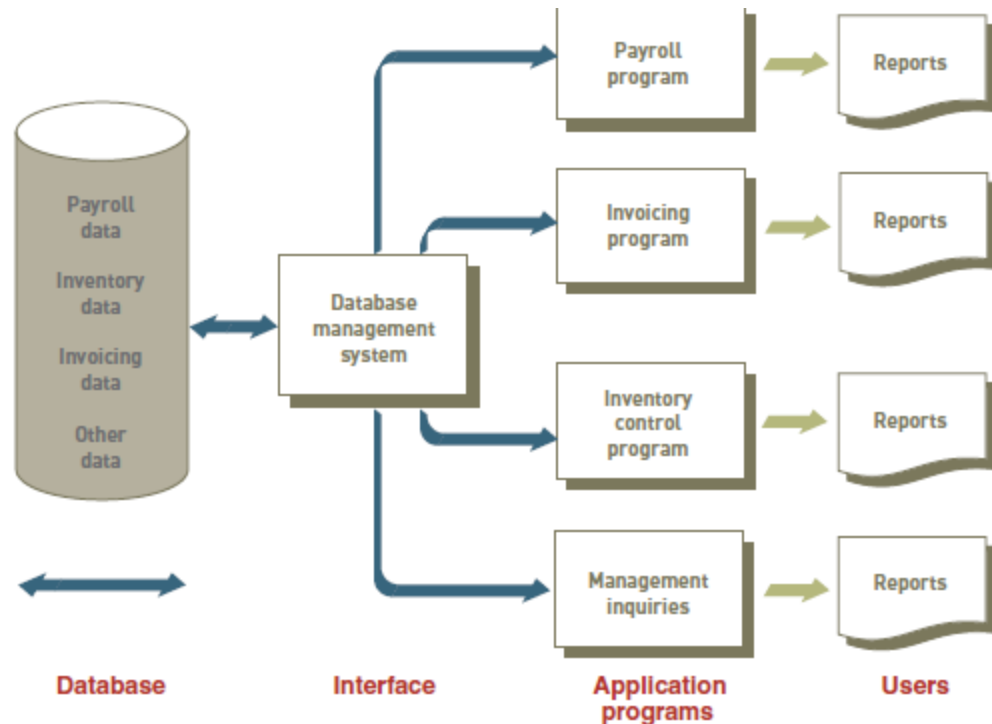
Payroll data

Inventory data

Invoicing data

Other data

Database management system

Payroll program

Invoicing program

Inventory control program

Management inquiries

Reports

Reports

Reports

Reports

Database

Interface

Application programs

Users